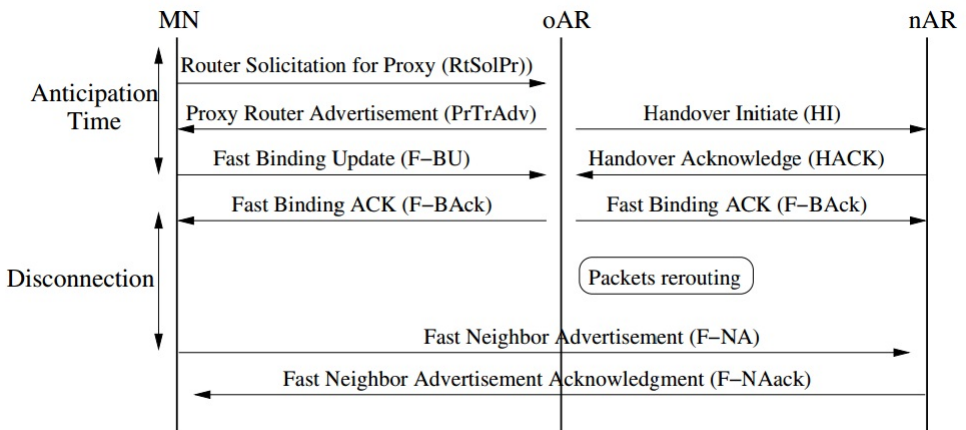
MN

oAR

nAR

Anticipation Time

Router Solicitation for Proxy (RtSolPr))

Proxy Router Advertisement (PrTrAdv)

Handover Initiate (HI)

Fast Binding Update (F−BU)

Handover Acknowledge (HACK)

Fast Binding ACK (F−BAck)

Fast Binding ACK (F−BAck)

Disconnection

Packets rerouting

Fast Neighbor Advertisement (F−NA)

Fast Neighbor Advertisement Acknowledgment (F−NAack)